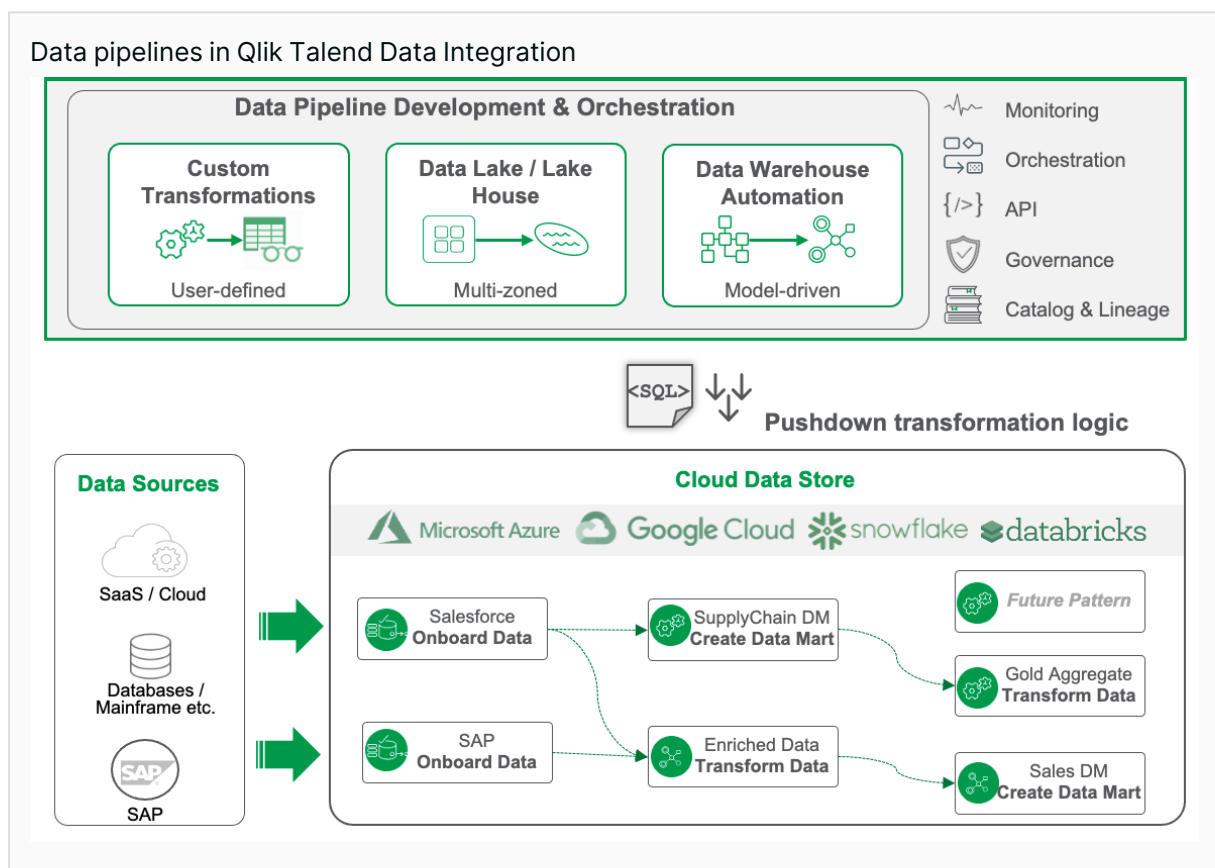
Data pipelines in Qlik Talend Data Integration

Data Pipeline Development & Orchestration

Custom Transformations

User-defined

Data Lake / Lake House

Multi-zoned

Data Warehouse Automation

Model-driven

Monitoring

Orchestration

{/>} API

Governance

Catalog & Lineage

<SQL>

Pushdown transformation logic

Data Sources

SaaS / Cloud

Databases / Mainframe etc.

SAP

SAP

Cloud Data Store

Microsoft Azure

Google Cloud

snowflake

databricks

Salesforce
Onboard Data

SupplyChain DM
Create Data Mart

Future Pattern

Gold Aggregate
Transform Data

SAP
Onboard Data

Enriched Data
Transform Data

Sales DM
Create Data Mart